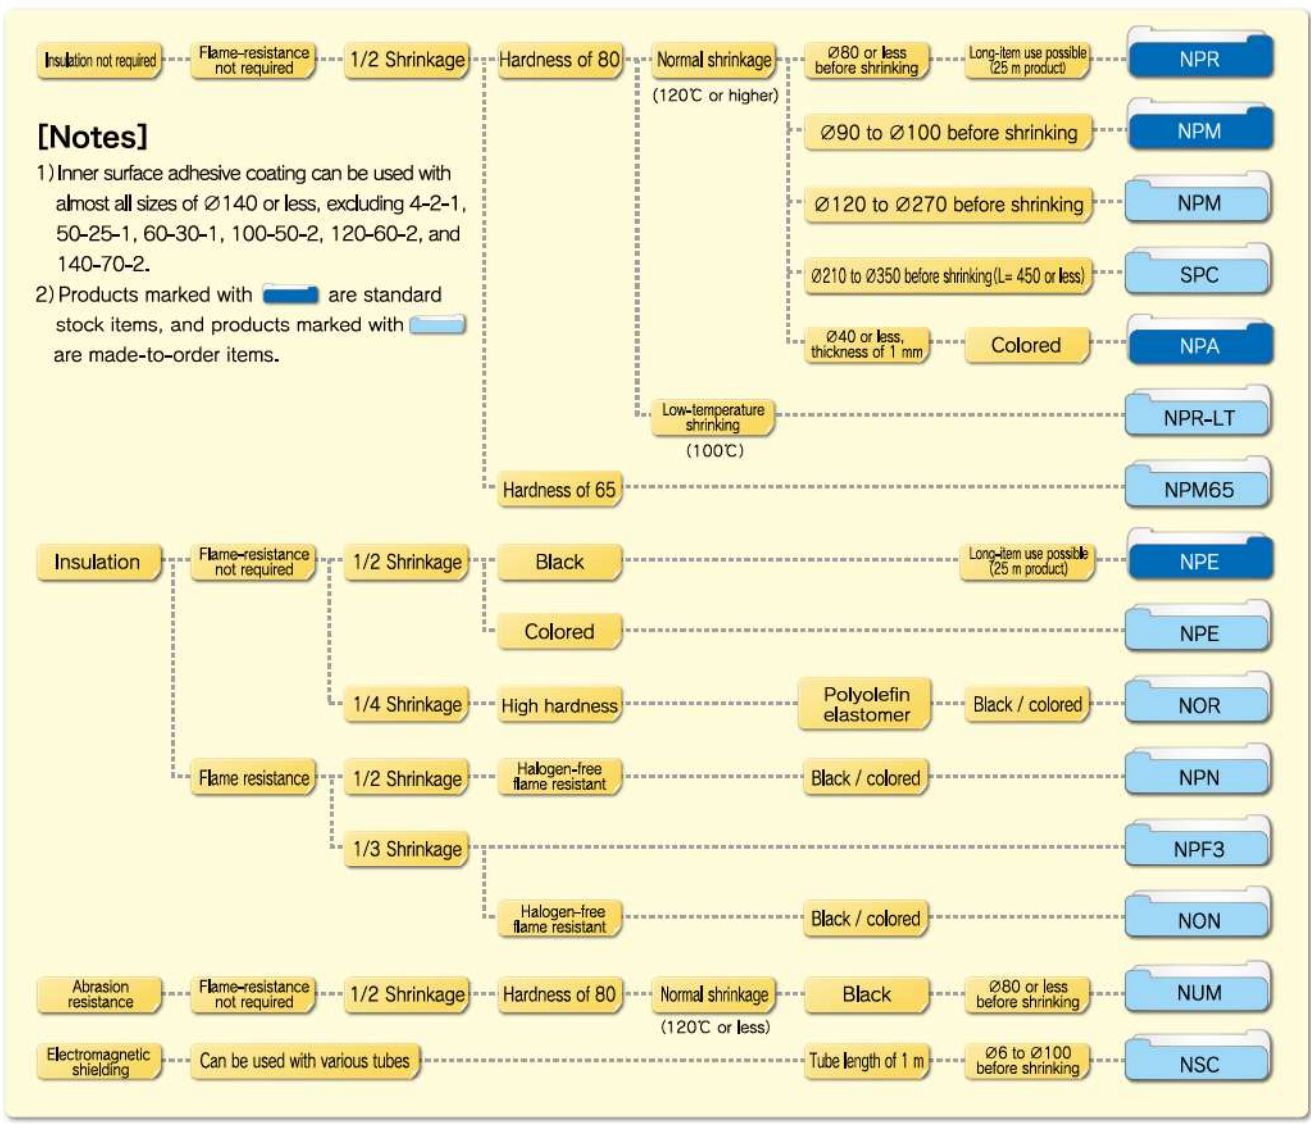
Insulation not required
Flame-resistance not required
1/2 Shrinkage
Hardness of 80
Normal shrinkage
(120℃ or higher)
Ø80 or less before shrinking
Long-item use possible (25 m product)
NPR
Ø90 to Ø100 before shrinking
NPM
Ø120 to Ø270 before shrinking
NPM
Ø210 to Ø350 before shrinking (L= 450 or less)
SPC
Ø40 or less, thickness of 1 mm
Colored
NPA
Low-temperature shrinking
(100℃)
NPR-LT
Hardness of 65
NPM65

[Notes]
1) Inner surface adhesive coating can be used with almost all sizes of Ø140 or less, excluding 4-2-1, 50-25-1, 60-30-1, 100-50-2, 120-60-2, and 140-70-2.
2) Products marked with are standard stock items, and products marked with are made-to-order items.

Insulation
Flame-resistance not required
1/2 Shrinkage
Black
Long-item use possible (25 m product)
NPE
Colored
NPE
1/4 Shrinkage
High hardness
Polyolefin elastomer
Black / colored
NOR
Flame resistance
1/2 Shrinkage
Halogen-free flame resistant
Black / colored
NPN
1/3 Shrinkage
NPF3
Halogen-free flame resistant
Black / colored
NON

Abrasion resistance
Flame-resistance not required
1/2 Shrinkage
Hardness of 80
Normal shrinkage
(120℃ or less)
Black
Ø80 or less before shrinking
NUM

Electromagnetic shielding
Can be used with various tubes
Tube length of 1 m
Ø6 to Ø100 before shrinking
NSC